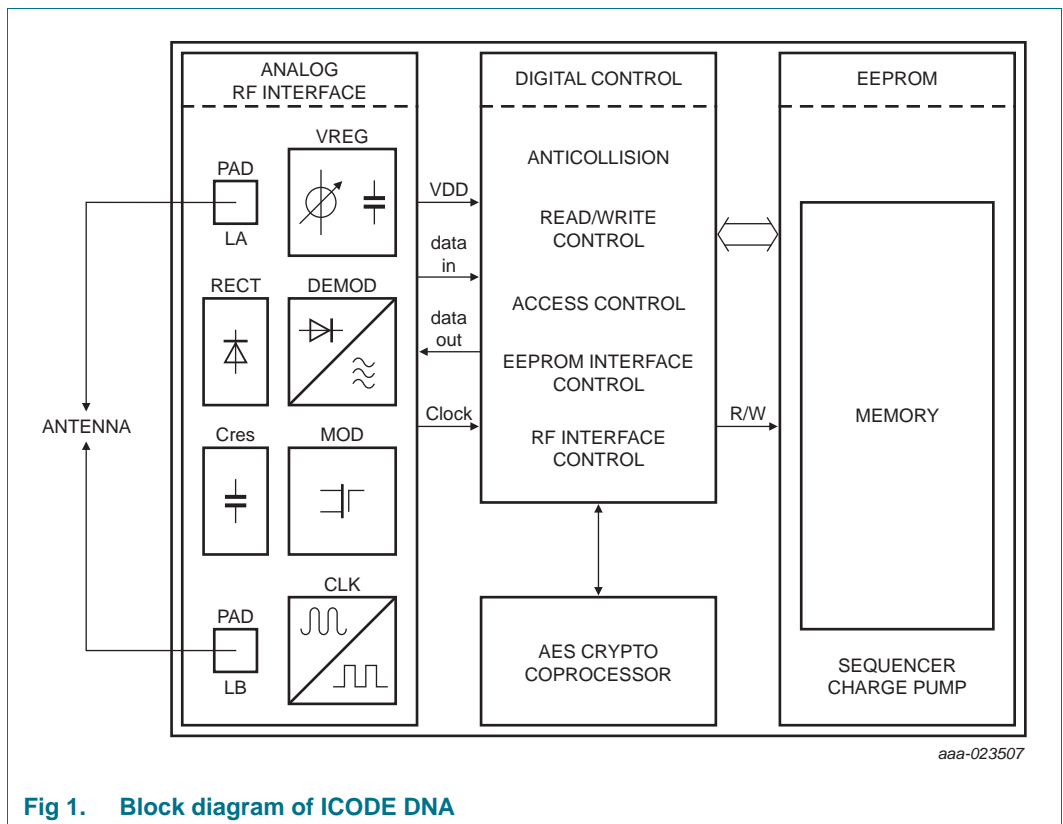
ANALOG RF INTERFACE

DIGITAL CONTROL

EEPROM

VREG

PAD

LA

VDD

data in

ANTICOLLISION

READ/WRITE CONTROL

ACCESS CONTROL

EEPROM INTERFACE CONTROL

RF INTERFACE CONTROL

RECT

DEMOD

data out

Clock

R/W

MEMORY

ANTENNA

Cres

MOD

CLK

PAD

LB

AES CRYPTO COPROCESSOR

SEQUENCER CHARGE PUMP

aaa-023507

Fig 1. Block diagram of ICODE DNA